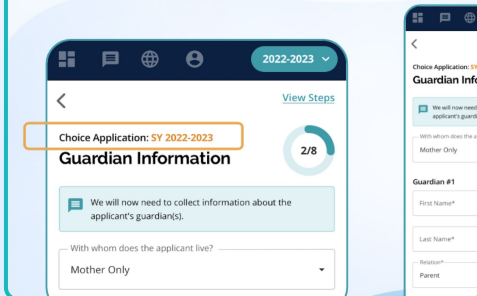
2022-2023

<

View Steps

Choice Application: SY 2022-2023

Guardian Information

2/8

We will now need to collect information about the applicant's guardian(s).

With whom does the applicant live?

Mother Only

<

Choice Application: SY

Guardian Info

We will now need applicant's guardi

With whom does the a

Mother Only

Guardian #1

First Name*

Last Name*

Relation*

Parent